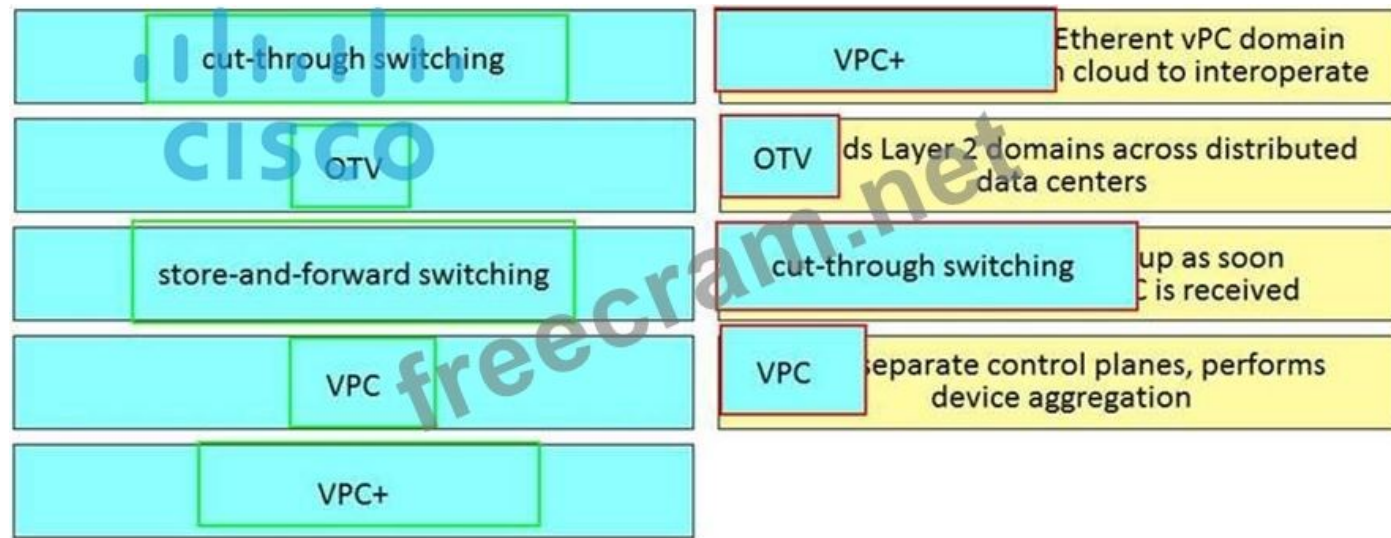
cut-through switching

OTV

store-and-forward switching

VPC

VPC+

VPC+ Etherent vPC domain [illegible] cloud to interoperate

OTV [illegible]ds Layer 2 domains across distributed data centers

cut-through switching up as soon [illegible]C is received

VPC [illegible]separate control planes, performs device aggregation

cisco

freecram.net